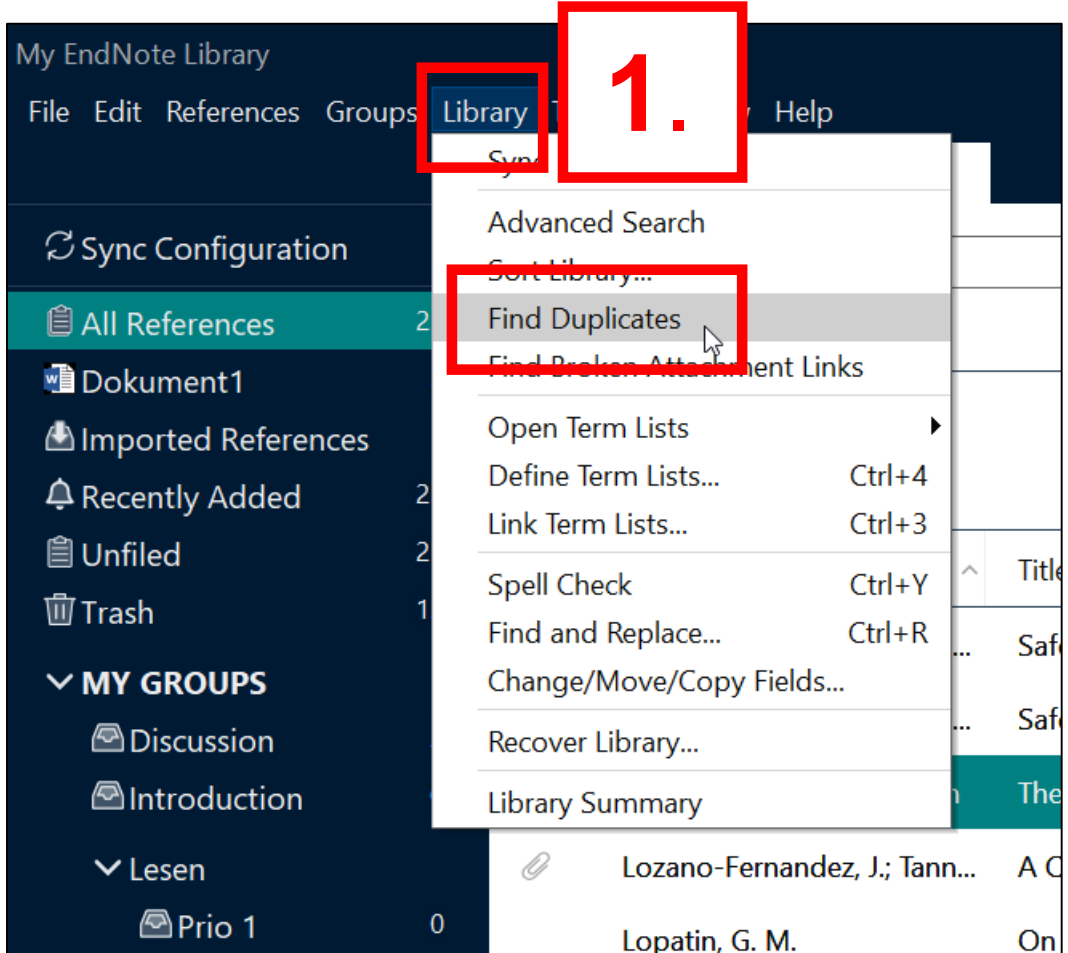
My EndNote Library

File Edit References Groups Library T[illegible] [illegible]y Help

1.

Syn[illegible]

Advanced Search
Sort Library...
Find Duplicates
Find Broken Attachment Links

Open Term Lists
Define Term Lists... Ctrl+4
Link Term Lists... Ctrl+3

Spell Check Ctrl+Y
Find and Replace... Ctrl+R
Change/Move/Copy Fields...

Recover Library...

Library Summary

Sync Configuration
All References 2
Dokument1
Imported References
Recently Added 2
Unfiled 2
Trash 1
MY GROUPS
Discussion
Introduction
Lesen
Prio 1 0

Title
... Saf
... Saf
n The
Lozano-Fernandez, J.; Tann... A C
Lopatin, G. M. On